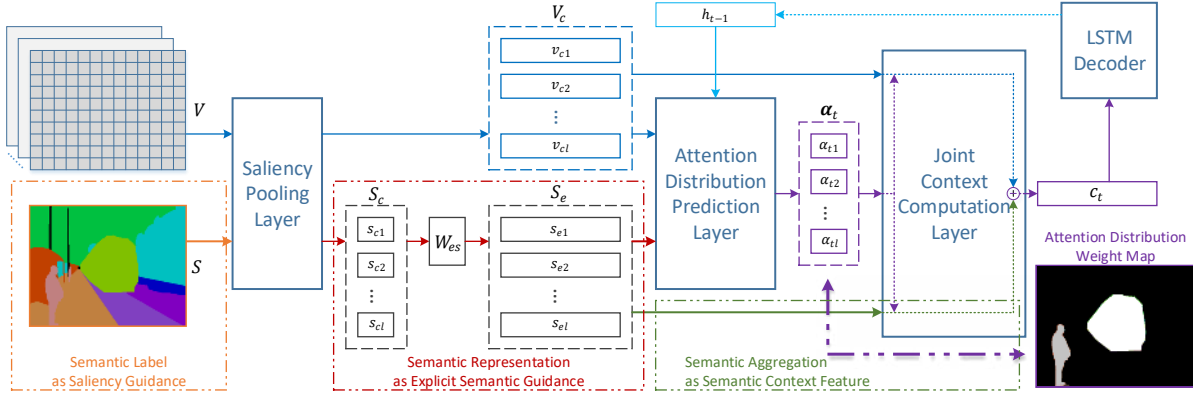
$V_c$

$h_{t-1}$

LSTM Decoder

$v_{c1}$

$v_{c2}$

$\vdots$

$v_{cl}$

$V$

Saliency Pooling Layer

Attention Distribution Prediction Layer

$\alpha_t$

$\alpha_{t1}$

$\alpha_{t2}$

$\vdots$

$\alpha_{tl}$

Joint Context Computation Layer

$c_t$

$S$

$S_c$

$s_{c1}$

$s_{c2}$

$\vdots$

$s_{cl}$

$W_{es}$

$S_e$

$s_{e1}$

$s_{e2}$

$\vdots$

$s_{el}$

Attention Distribution Weight Map

Semantic Label as Saliency Guidance

Semantic Representation as Explicit Semantic Guidance

Semantic Aggregation as Semantic Context Feature